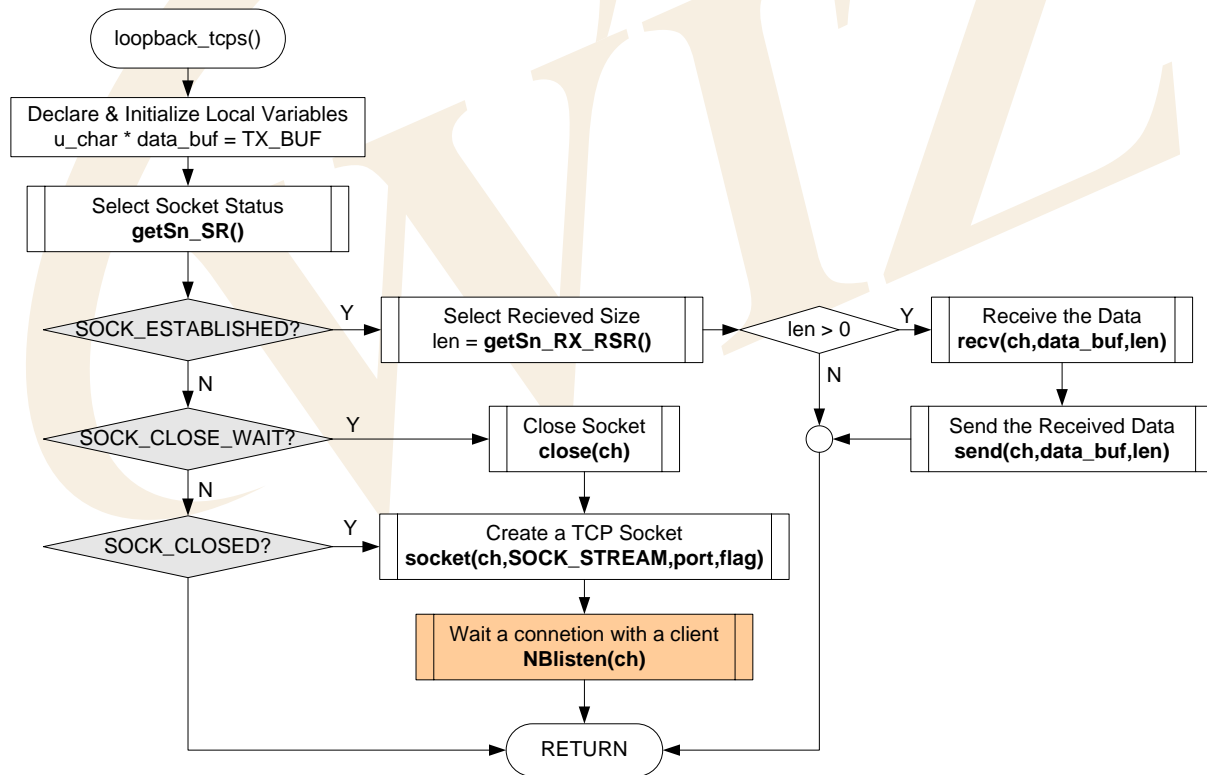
loopback_tcps()

Declare & Initialize Local Variables
u_char * data_buf = TX_BUF

Select Socket Status
**getSn_SR()**

SOCK_ESTABLISHED?

Y

Select Recieved Size
len = **getSn_RX_RSR()**

len > 0

Y

Receive the Data
**recv(ch,data_buf,len)**

N

Send the Received Data
**send(ch,data_buf,len)**

N

SOCK_CLOSE_WAIT?

Y

Close Socket
**close(ch)**

N

SOCK_CLOSED?

Y

Create a TCP Socket
**socket(ch,SOCK_STREAM,port,flag)**

Wait a connetion with a client
**NBlisten(ch)**

RETURN